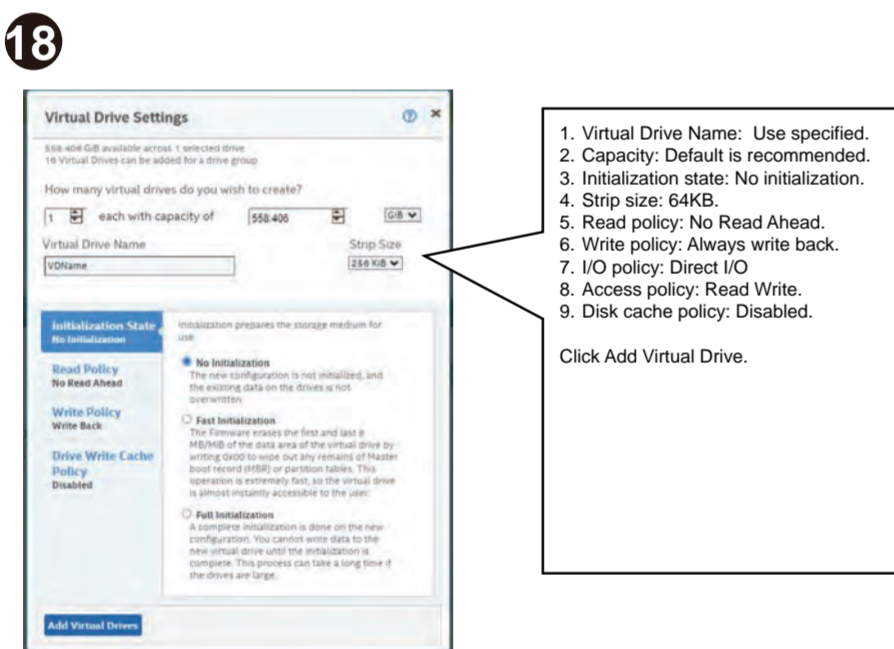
18

Virtual Drive Settings

558.406 GiB available across 1 selected drive
16 Virtual Drives can be added for a drive group

How many virtual drives do you wish to create?

1 each with capacity of 558.406 GiB

Virtual Drive Name Strip Size

VDName 256 KiB

Initialization State
No Initialization

Read Policy
No Read Ahead

Write Policy
Write Back

Drive Write Cache Policy
Disabled

Initialization prepares the storage medium for use

No Initialization
The new configuration is not initialized, and the existing data on the drives is not overwritten.

Fast Initialization
The Firmware erases the first and last 8 MB/MiB of the data area of the virtual drive by writing 0x00 to wipe out any remains of Master boot record (MBR) or partition tables. This operation is extremely fast, so the virtual drive is almost instantly accessible to the user.

Full Initialization
A complete initialization is done on the new configuration. You cannot write data to the new virtual drive until the initialization is complete. This process can take a long time if the drives are large.

Add Virtual Drives

1. Virtual Drive Name: Use specified.
2. Capacity: Default is recommended.
3. Initialization state: No initialization.
4. Strip size: 64KB.
5. Read policy: No Read Ahead.
6. Write policy: Always write back.
7. I/O policy: Direct I/O
8. Access policy: Read Write.
9. Disk cache policy: Disabled.

Click Add Virtual Drive.